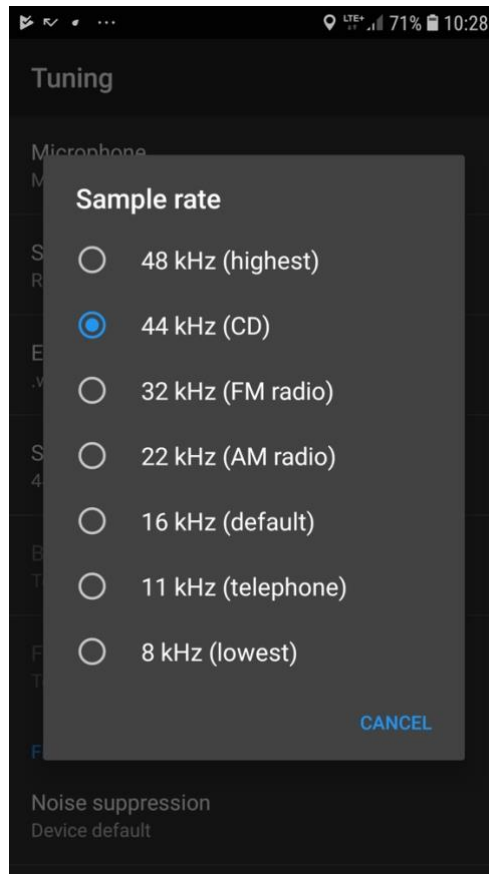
LTE+ 71% 10:28

Tuning

Microphone
M

S
R

E
.v

S
4

B
T

F
T

F

Sample rate

48 kHz (highest)

44 kHz (CD)

32 kHz (FM radio)

22 kHz (AM radio)

16 kHz (default)

11 kHz (telephone)

8 kHz (lowest)

CANCEL

Noise suppression
Device default